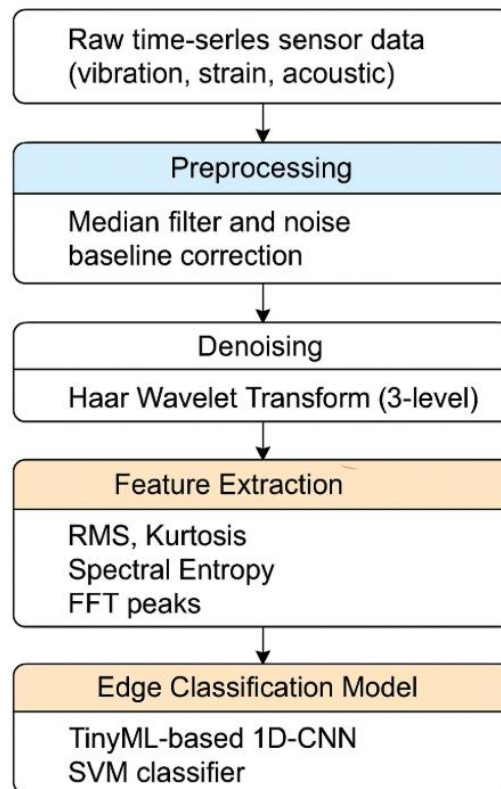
Raw time-serles sensor data (vibration, strain, acoustic)

Preprocessing

Median filter and noise baseline correction

Denoising

Haar Wavelet Transform (3-level)

Feature Extraction

RMS, Kurtosis
Spectral Entropy
FFT peaks

Edge Classification Model

TinyML-based 1D-CNN
SVM classifier